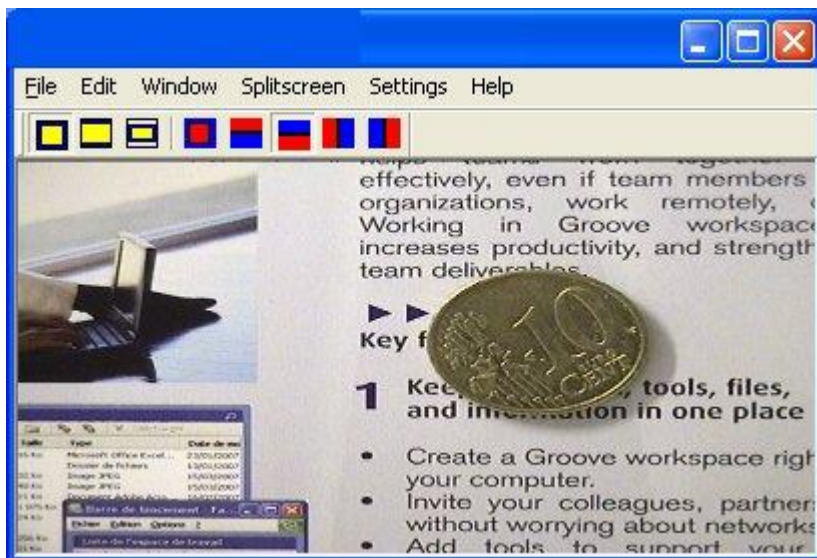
File Edit Window Splitscreen Settings Help

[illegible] teams work together effectively, even if team members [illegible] organizations, work remotely, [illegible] Working in Groove workspace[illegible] increases productivity, and strength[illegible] team deliverables.

Key f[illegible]

10 EURO CENT

1 Kee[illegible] tools, files, and in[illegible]tion in one place

• Create a Groove workspace righ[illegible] your computer.
• Invite your colleagues, partner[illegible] without worrying about networks
• Add tools to support your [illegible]

Taille Type Date de mo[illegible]
Microsoft Office Excel... 23/03/2007
Dossier de fichiers 13/03/2007
Image JPEG 15/03/2007
Image JPEG 15/03/2007

Barre de lancement : Fa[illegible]
Fichier Edition Options ?
Liste de l'espace de travail